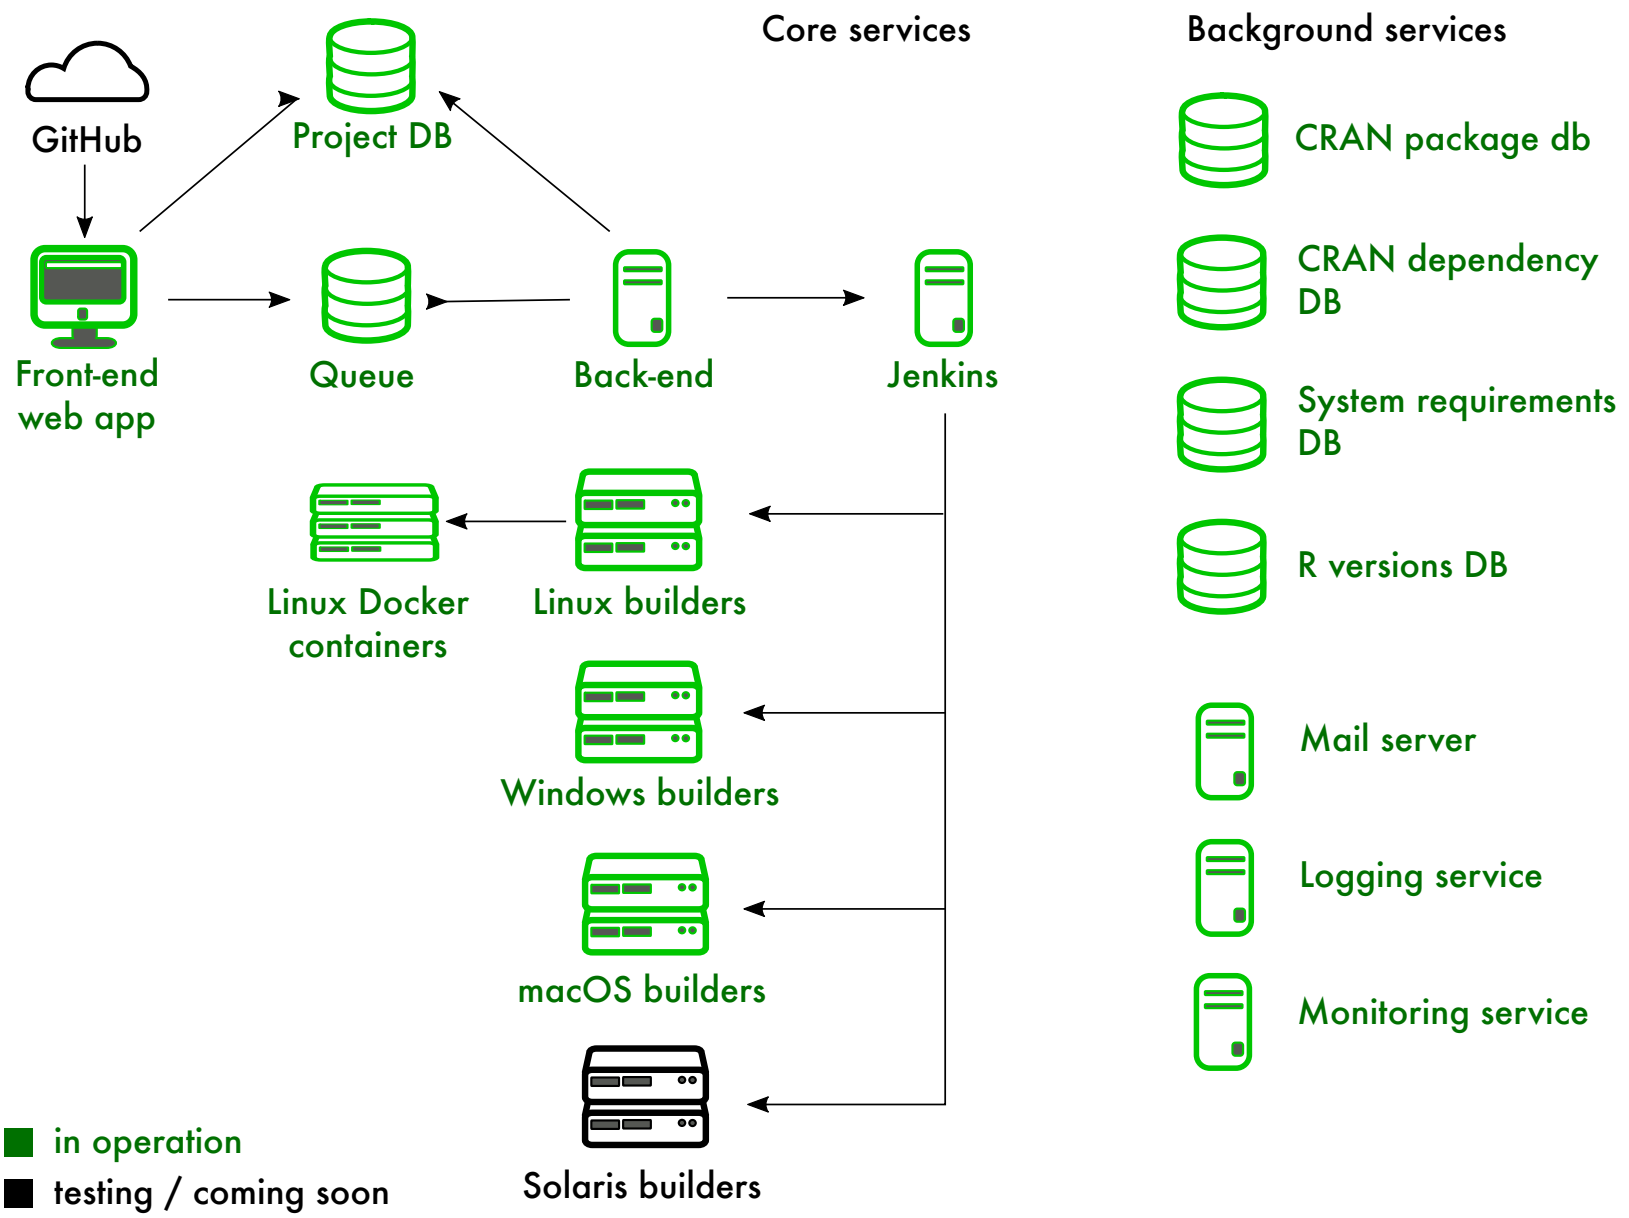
Core services

Background services

GitHub

Project DB

Front-end web app

Queue

Back-end

Jenkins

Linux Docker containers

Linux builders

Windows builders

macOS builders

Solaris builders

CRAN package db

CRAN dependency DB

System requirements DB

R versions DB

Mail server

Logging service

Monitoring service

in operation

testing / coming soon